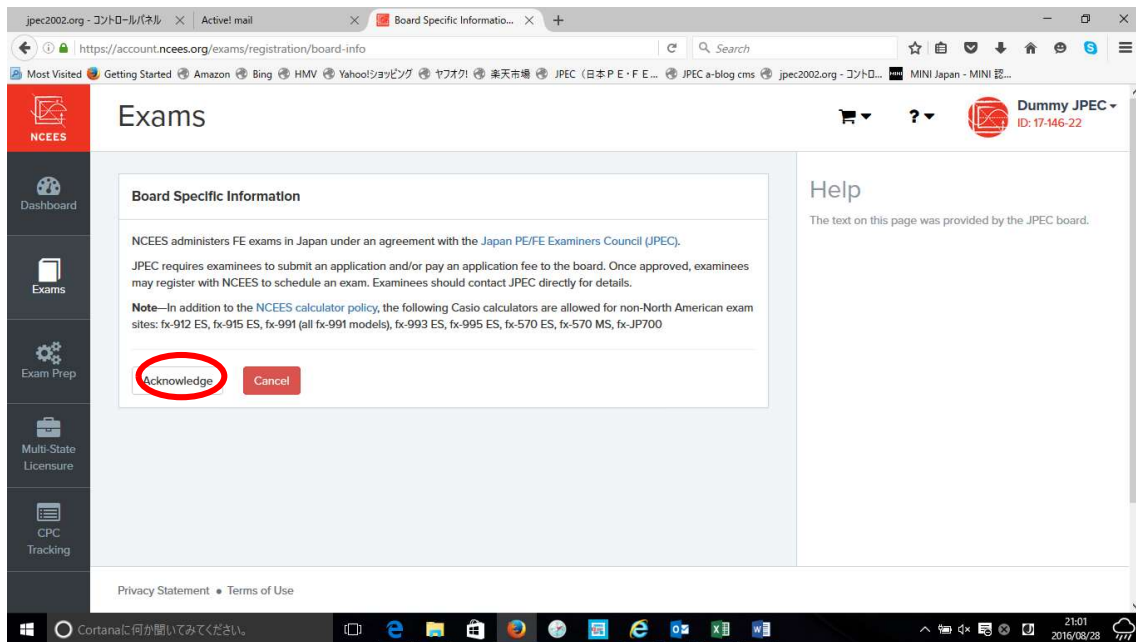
jpec2002.org - コントロールパネル × Active! mail × Board Specific Informatio... × +

https://account.ncees.org/exams/registration/board-info

Search

Most Visited Getting Started Amazon Bing HMV Yahoo!ショッピング ヤフオク! 楽天市場 JPEC（日本ＰＥ・ＦＥ... JPEC a-blog cms jpec2002.org - コントロ... MINI Japan - MINI 認...

NCEES

Exams

Dummy JPEC
ID: 17-146-22

Dashboard

Exams

Exam Prep

Multi-State Licensure

CPC Tracking

Board Specific Information

NCEES administers FE exams in Japan under an agreement with the Japan PE/FE Examiners Council (JPEC).

JPEC requires examinees to submit an application and/or pay an application fee to the board. Once approved, examinees may register with NCEES to schedule an exam. Examinees should contact JPEC directly for details.

**Note**—In addition to the NCEES calculator policy, the following Casio calculators are allowed for non-North American exam sites: fx-912 ES, fx-915 ES, fx-991 (all fx-991 models), fx-993 ES, fx-995 ES, fx-570 ES, fx-570 MS, fx-JP700

Acknowledge Cancel

Help

The text on this page was provided by the JPEC board.

Privacy Statement • Terms of Use

Cortanaに何か聞いてみてください。

21:01
2016/08/28